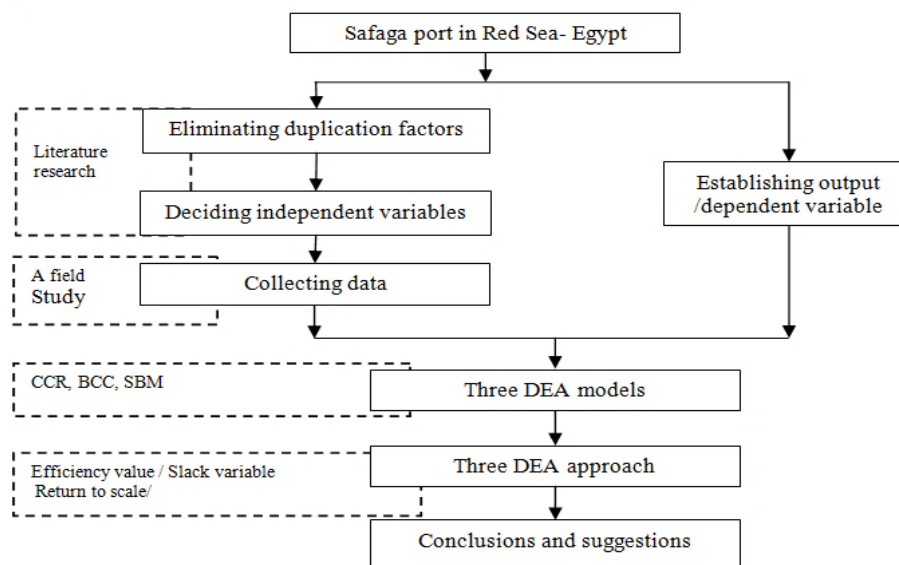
Safaga port in Red Sea- Egypt

Literature research

Eliminating duplication factors

Deciding independent variables

Establishing output /dependent variable

A field Study

Collecting data

CCR, BCC, SBM

Three DEA models

Efficiency value / Slack variable Return to scale/

Three DEA approach

Conclusions and suggestions